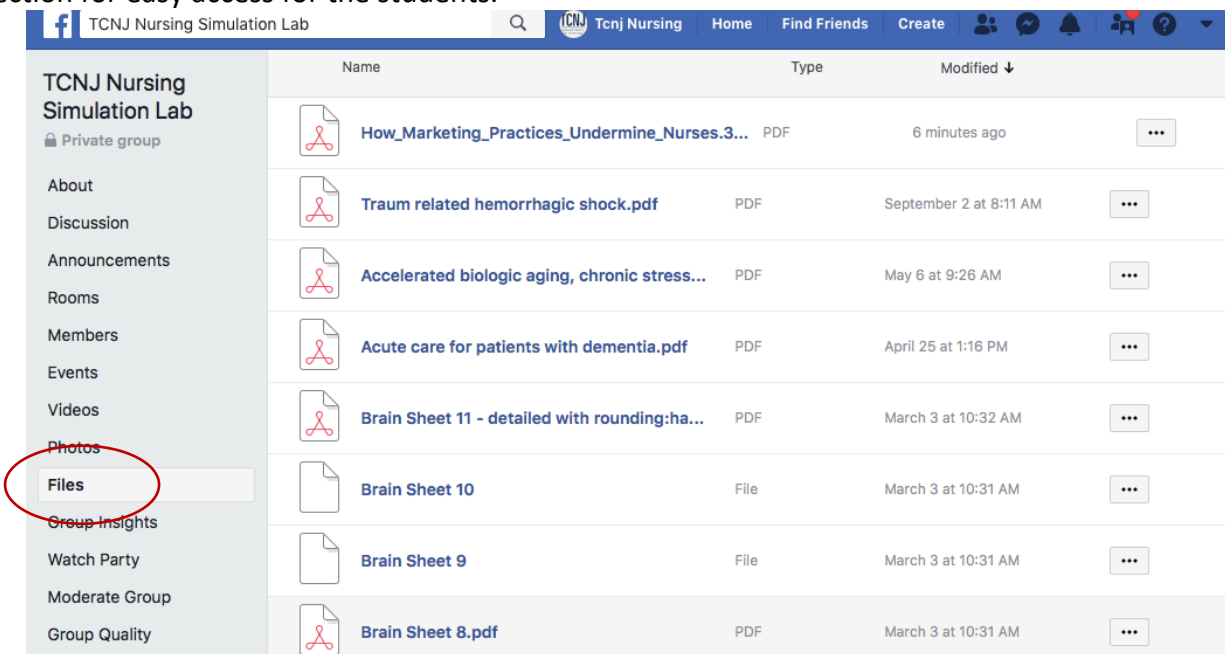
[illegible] for easy access for the students.

TCNJ Nursing Simulation Lab

Tcnj Nursing Home Find Friends Create

TCNJ Nursing Simulation Lab
Private group

About
Discussion
Announcements
Rooms
Members
Events
Videos
Photos
Files
Group Insights
Watch Party
Moderate Group
Group Quality

| Name | Type | Modified ↓ | |
|---|---|---|---|
| How_Marketing_Practices_Undermine_Nurses.3... | PDF | 6 minutes ago | ••• |
| Traum related hemorrhagic shock.pdf | PDF | September 2 at 8:11 AM | ••• |
| Accelerated biologic aging, chronic stress... | PDF | May 6 at 9:26 AM | ••• |
| Acute care for patients with dementia.pdf | PDF | April 25 at 1:16 PM | ••• |
| Brain Sheet 11 - detailed with rounding:ha... | PDF | March 3 at 10:32 AM | ••• |
| Brain Sheet 10 | File | March 3 at 10:31 AM | ••• |
| Brain Sheet 9 | File | March 3 at 10:31 AM | ••• |
| Brain Sheet 8.pdf | PDF | March 3 at 10:31 AM | ••• |